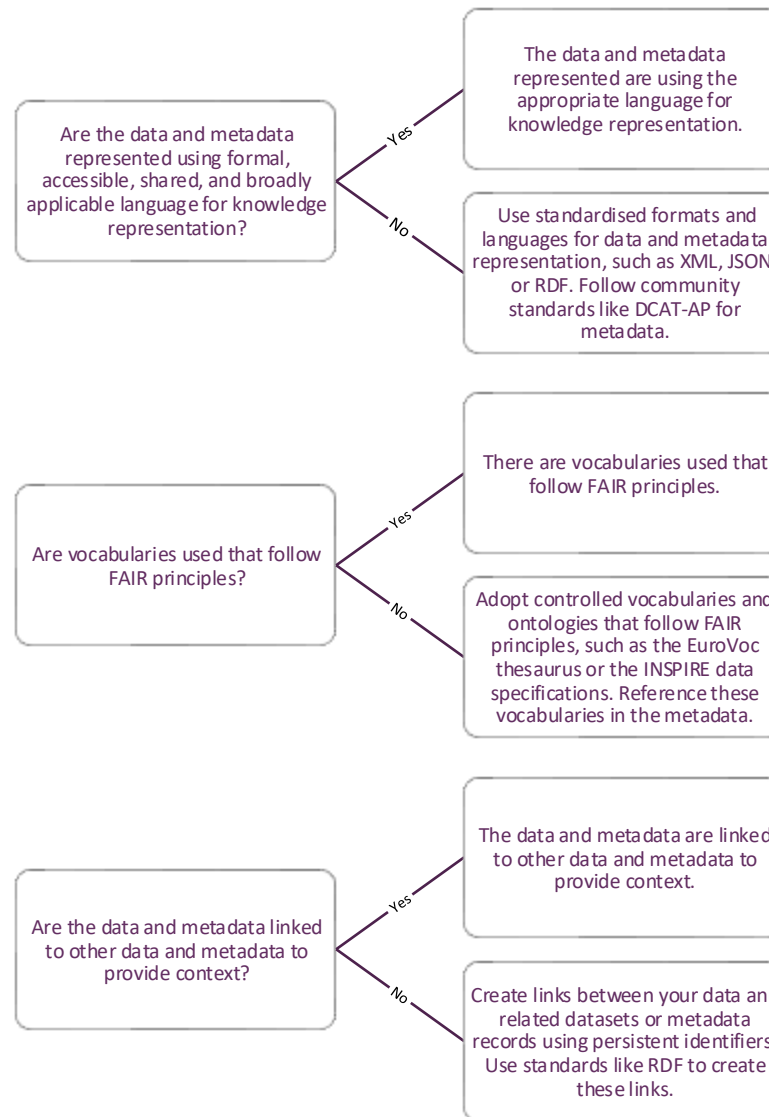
Are the data and metadata represented using formal, accessible, shared, and broadly applicable language for knowledge representation?

Yes

The data and metadata represented are using the appropriate language for knowledge representation.

No

Use standardised formats and languages for data and metadata representation, such as XML, JSON or RDF. Follow community standards like DCAT-AP for metadata.

Are vocabularies used that follow FAIR principles?

Yes

There are vocabularies used that follow FAIR principles.

No

Adopt controlled vocabularies and ontologies that follow FAIR principles, such as the EuroVoc thesaurus or the INSPIRE data specifications. Reference these vocabularies in the metadata.

Are the data and metadata linked to other data and metadata to provide context?

Yes

The data and metadata are linked to other data and metadata to provide context.

No

Create links between your data an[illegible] related datasets or metadata records using persistent identifiers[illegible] Use standards like RDF to create these links.